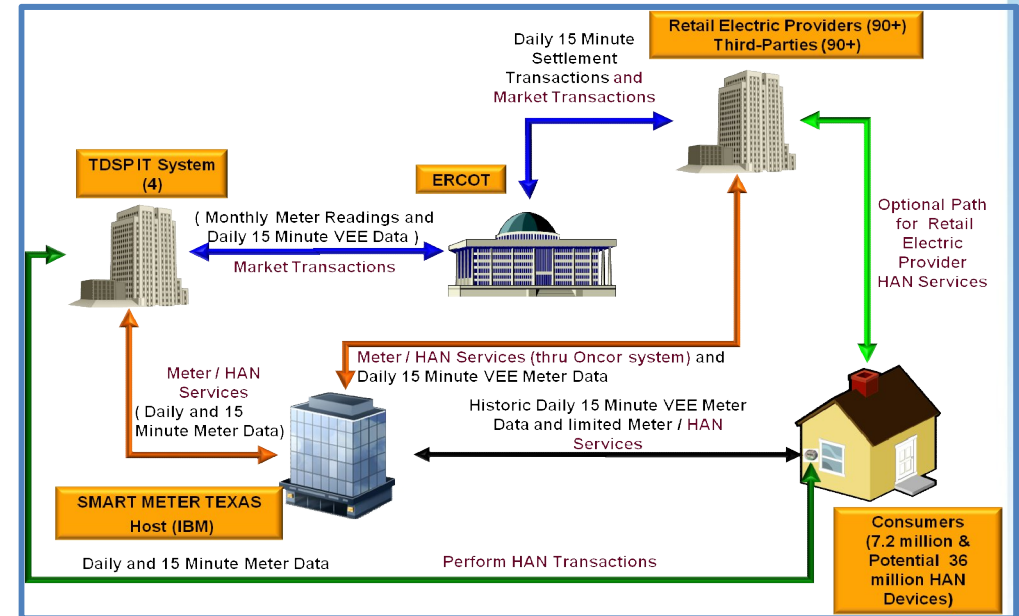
Retail Electric Providers (90+)
Third-Parties (90+)

Daily 15 Minute Settlement Transactions and Market Transactions

TDSP IT System (4)

ERCOT

( Monthly Meter Readings and Daily 15 Minute VEE Data )
Market Transactions

Optional Path for Retail Electric Provider HAN Services

Meter / HAN Services ( Daily and 15 Minute Meter Data)

Meter / HAN Services (thru Oncor system) and Daily 15 Minute VEE Meter Data

Historic Daily 15 Minute VEE Meter Data and limited Meter / HAN Services

SMART METER TEXAS
Host (IBM)

Daily and 15 Minute Meter Data

Perform HAN Transactions

Consumers
(7.2 million & Potential 36 million HAN Devices)